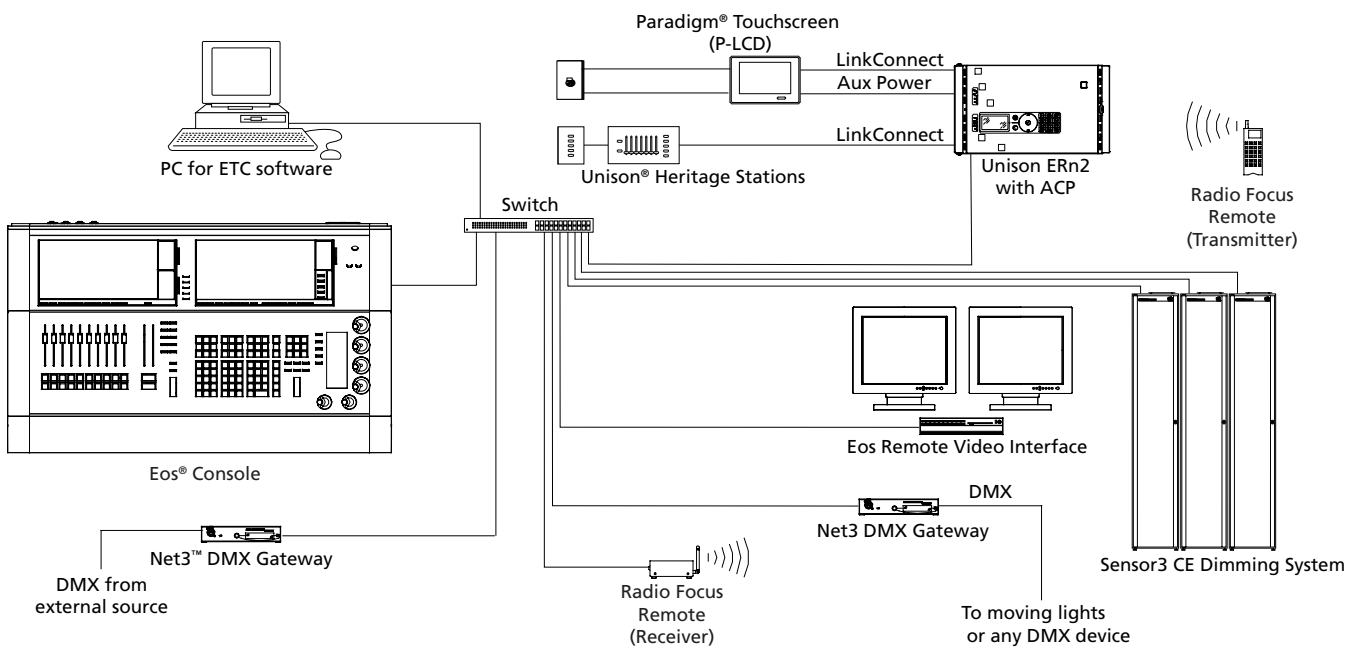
Paradigm® Touchscreen (P-LCD)

LinkConnect

Aux Power

LinkConnect

PC for ETC software

Unison® Heritage Stations

Unison ERn2 with ACP

Radio Focus Remote (Transmitter)

Switch

Eos Remote Video Interface

Eos® Console

DMX

Net3 DMX Gateway

Net3™ DMX Gateway

Sensor3 CE Dimming System

DMX from external source

Radio Focus Remote (Receiver)

To moving lights or any DMX device